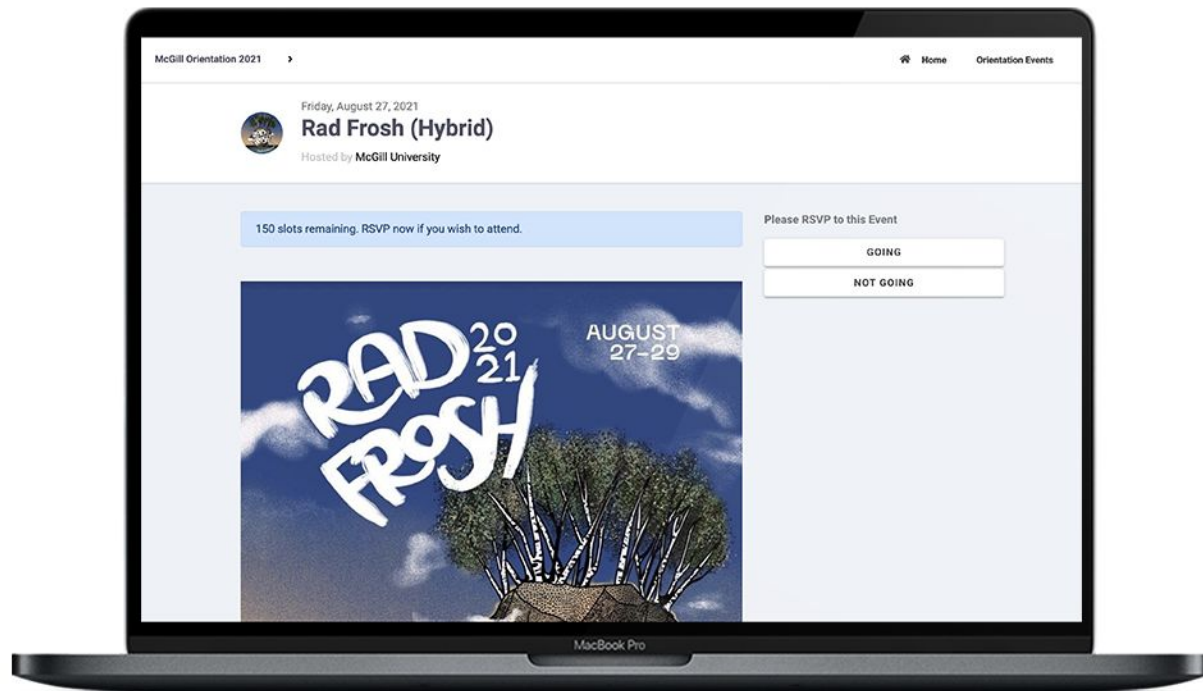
McGill Orientation 2021 ›

Home Orientation Events

Friday, August 27, 2021
Rad Frosh (Hybrid)
Hosted by McGill University

150 slots remaining. RSVP now if you wish to attend.

Please RSVP to this Event

GOING

NOT GOING

RAD FROSH 20 21

AUGUST 27–29

MacBook Pro